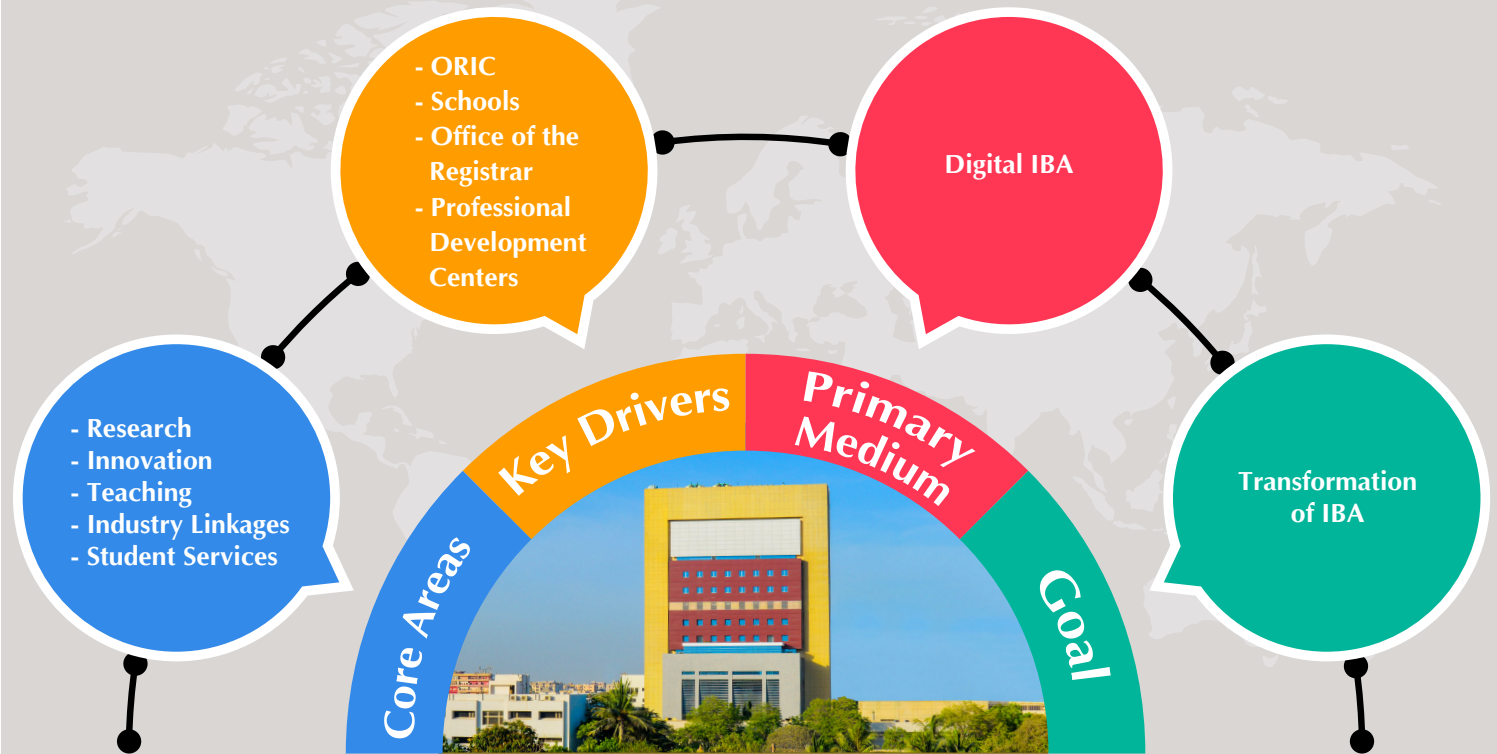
- Research
- Innovation
- Teaching
- Industry Linkages
- Student Services

- ORIC
- Schools
- Office of the Registrar
- Professional Development Centers

Digital IBA

Transformation of IBA

Core Areas

Key Drivers

Primary Medium

Goal